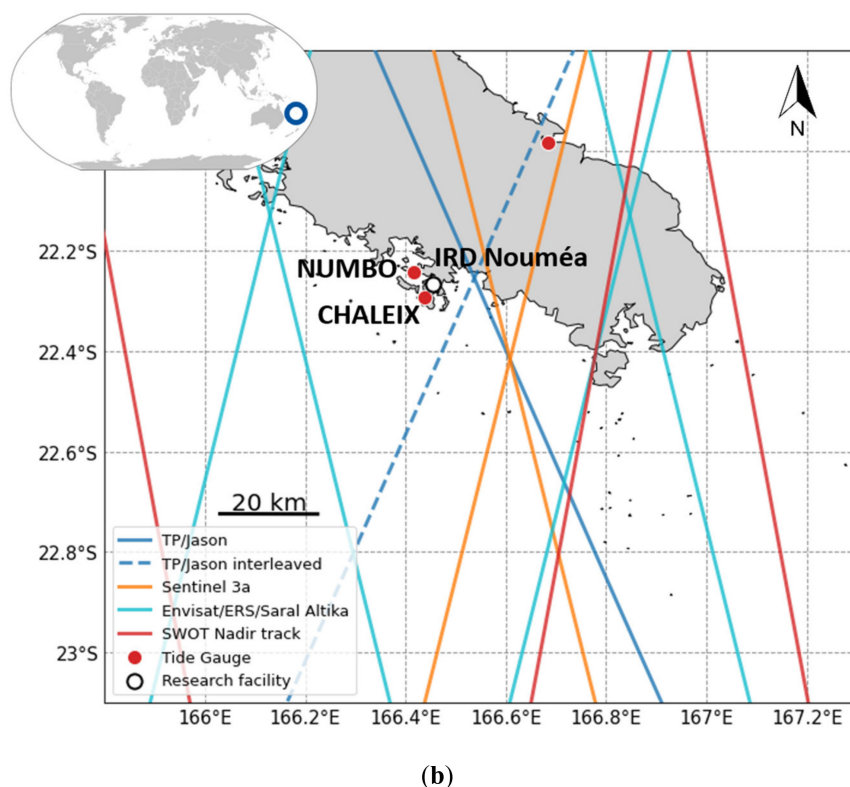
N

NUMBO

IRD Nouméa

CHALEIX

22.2°S

22.4°S

22.6°S

22.8°S

23°S

20 km

TP/Jason
TP/Jason interleaved
Sentinel 3a
Envisat/ERS/Saral Altika
SWOT Nadir track
Tide Gauge
Research facility

166°E 166.2°E 166.4°E 166.6°E 166.8°E 167°E 167.2°E

(b)